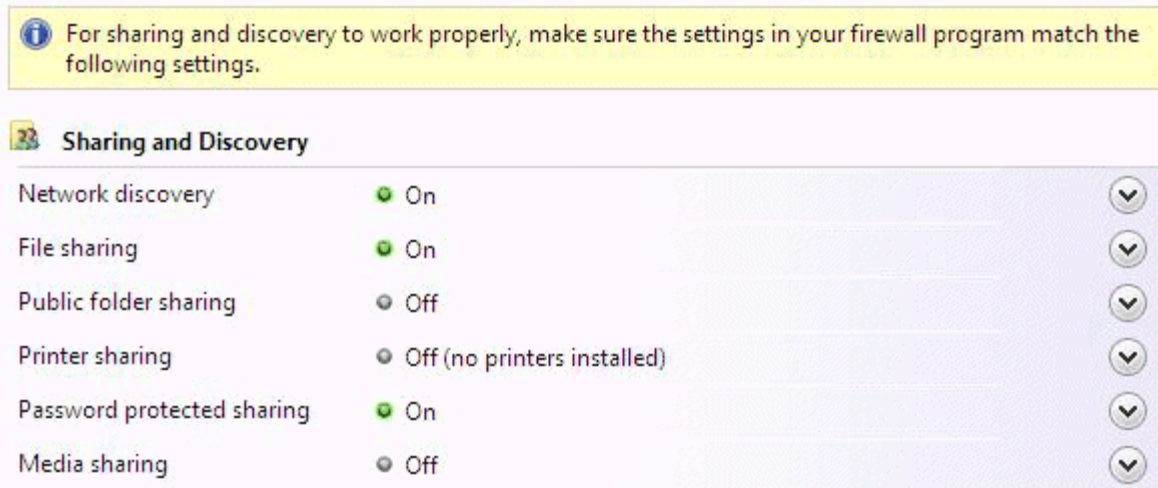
For sharing and discovery to work properly, make sure the settings in your firewall program match the following settings.

Sharing and Discovery

| | |
|---|---|
| Network discovery | On |
| File sharing | On |
| Public folder sharing | Off |
| Printer sharing | Off (no printers installed) |
| Password protected sharing | On |
| Media sharing | Off |